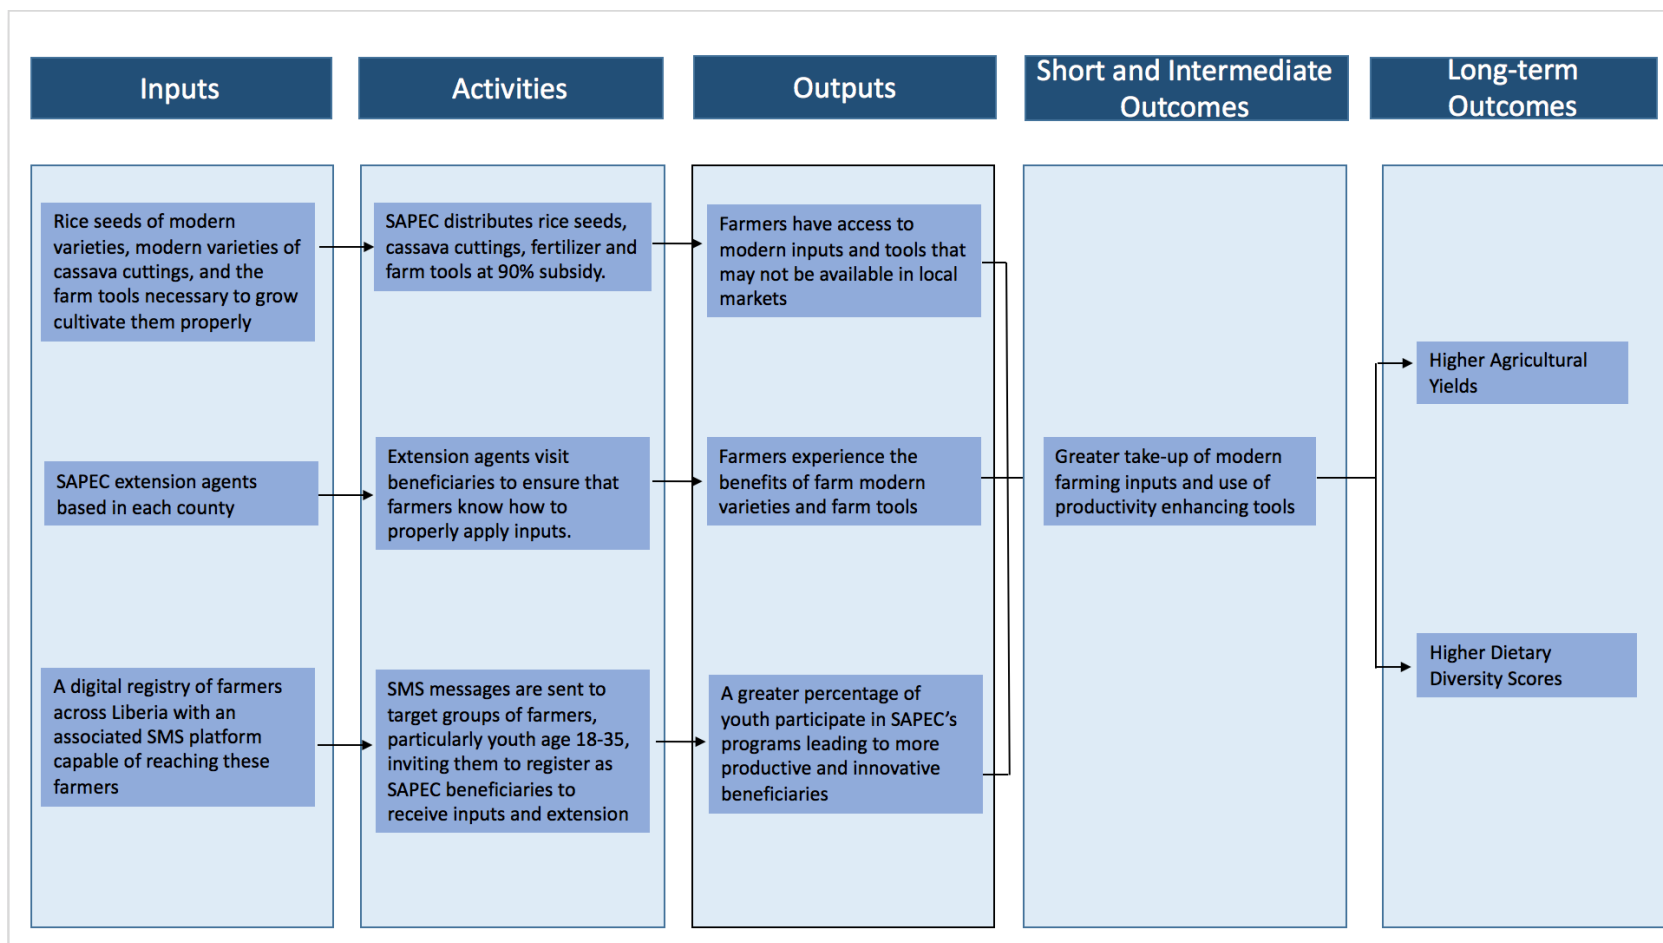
Inputs

Activities

Outputs

Short and Intermediate Outcomes

Long-term Outcomes

Rice seeds of modern varieties, modern varieties of cassava cuttings, and the farm tools necessary to grow cultivate them properly

SAPEC distributes rice seeds, cassava cuttings, fertilizer and farm tools at 90% subsidy.

Farmers have access to modern inputs and tools that may not be available in local markets

SAPEC extension agents based in each county

Extension agents visit beneficiaries to ensure that farmers know how to properly apply inputs.

Farmers experience the benefits of farm modern varieties and farm tools

Greater take-up of modern farming inputs and use of productivity enhancing tools

Higher Agricultural Yields

A digital registry of farmers across Liberia with an associated SMS platform capable of reaching these farmers

SMS messages are sent to target groups of farmers, particularly youth age 18-35, inviting them to register as SAPEC beneficiaries to receive inputs and extension

A greater percentage of youth participate in SAPEC's programs leading to more productive and innovative beneficiaries

Higher Dietary Diversity Scores